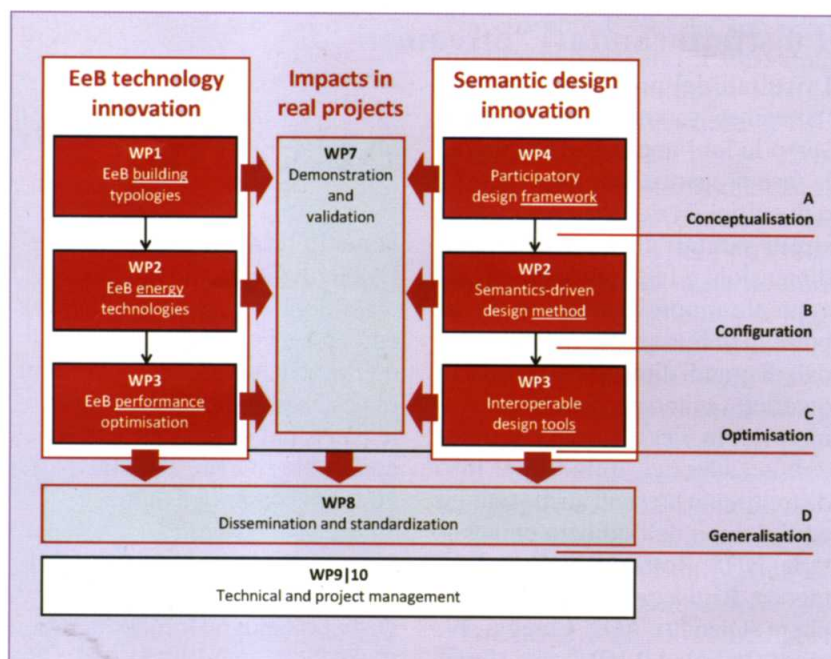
EeB technology innovation

WP1
EeB building typologies

WP2
EeB energy technologies

WP3
EeB performance optimisation

Impacts in real projects

WP7
Demonstration and validation

Semantic design innovation

WP4
Participatory design framework

WP2
Semantics-driven design method

WP3
Interoperable design tools

A
Conceptualisation

B
Configuration

C
Optimisation

WP8
Dissemination and standardization

D
Generalisation

WP9|10
Technical and project management